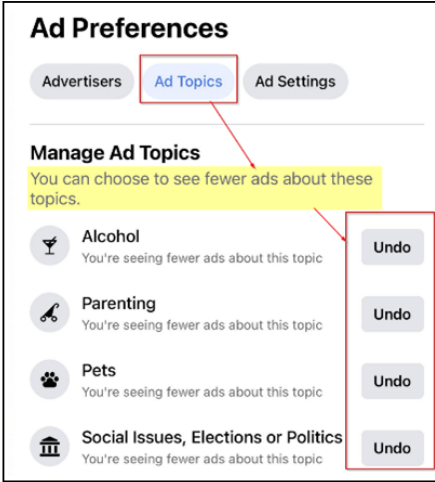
Ad Preferences

Advertisers Ad Topics Ad Settings

Manage Ad Topics

You can choose to see fewer ads about these topics.

Alcohol
You're seeing fewer ads about this topic
Undo

Parenting
You're seeing fewer ads about this topic
Undo

Pets
You're seeing fewer ads about this topic
Undo

Social Issues, Elections or Politics
You're seeing fewer ads about this topic
Undo